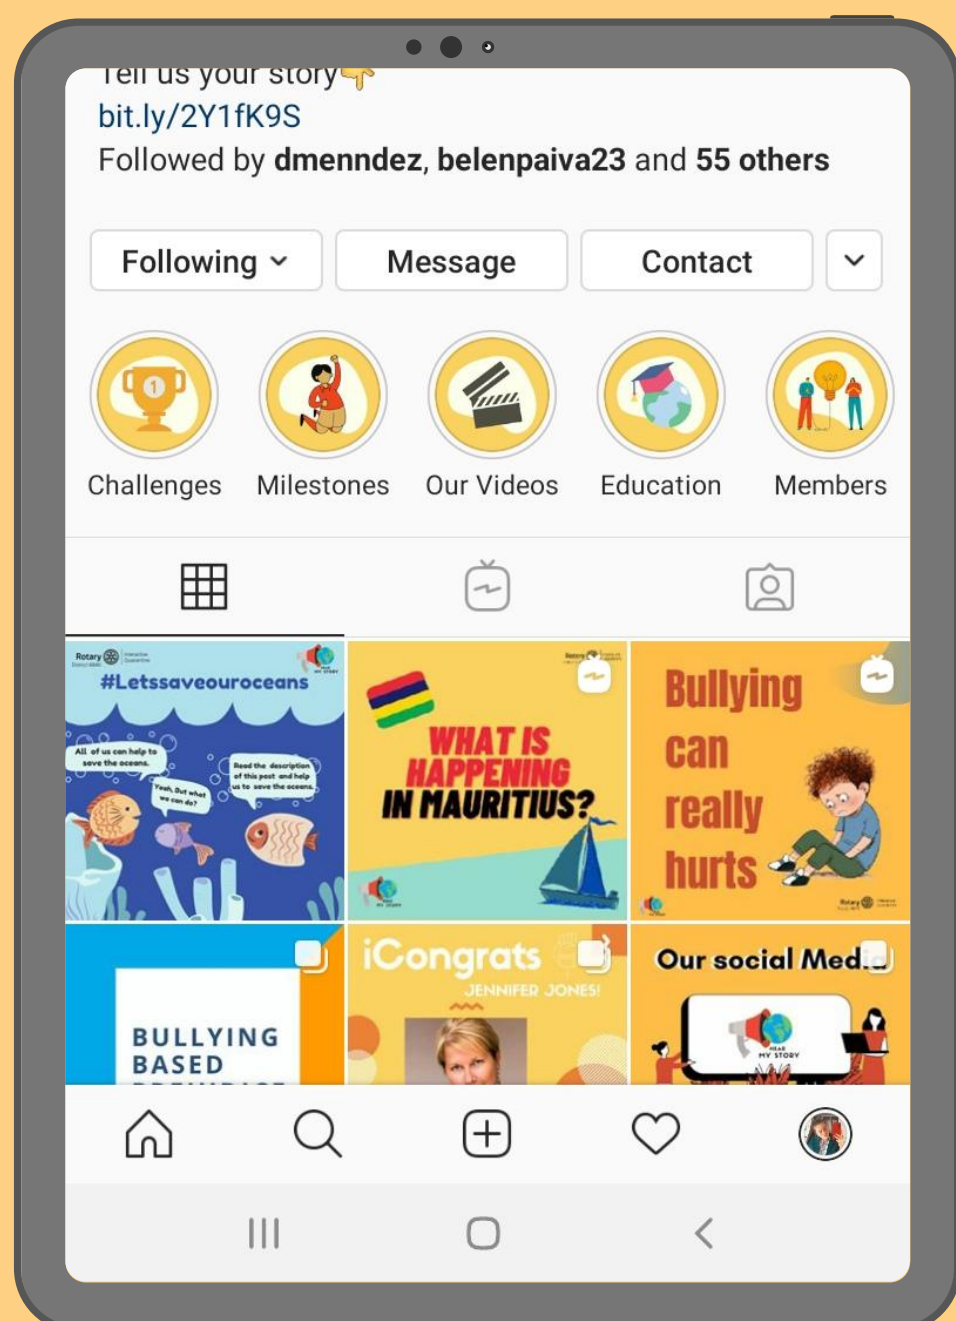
Tell us your story👇
bit.ly/2Y1fK9S
Followed by dmenndez, belenpaiva23 and 55 others

Following
Message
Contact

Challenges
Milestones
Our Videos
Education
Members

Rotary
#Letssaveouroceans
All of us can help to save the oceans.
Read the description of this post and help us to save the oceans.
Yeah, But what we can do?

WHAT IS HAPPENING IN MAURITIUS?

Bullying can really hurts

BULLYING BASED

iCongrats
JENNIFER JONES!

Our social Med...